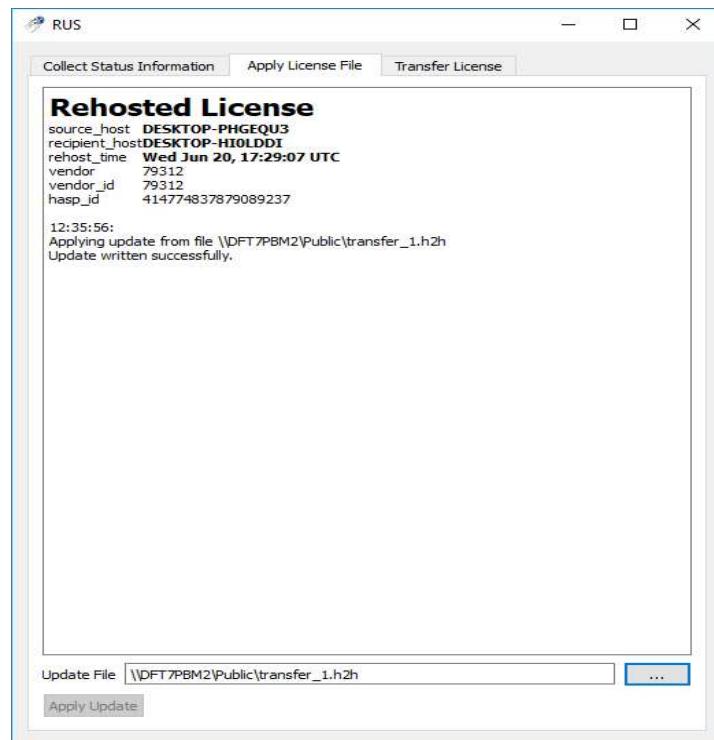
RUS

Collect Status Information | Apply License File | Transfer License

Rehosted License
source_host DESKTOP-PHGEQU3
recipient_host DESKTOP-HI0LDDI
rehost_time Wed Jun 20, 17:29:07 UTC
vendor 79312
vendor_id 79312
hasp_id 414774837879089237

12:35:56:
Applying update from file \\DFT7PBM2\Public\transfer_1.h2h
Update written successfully.

Update File \\DFT7PBM2\Public\transfer_1.h2h ...

Apply Update